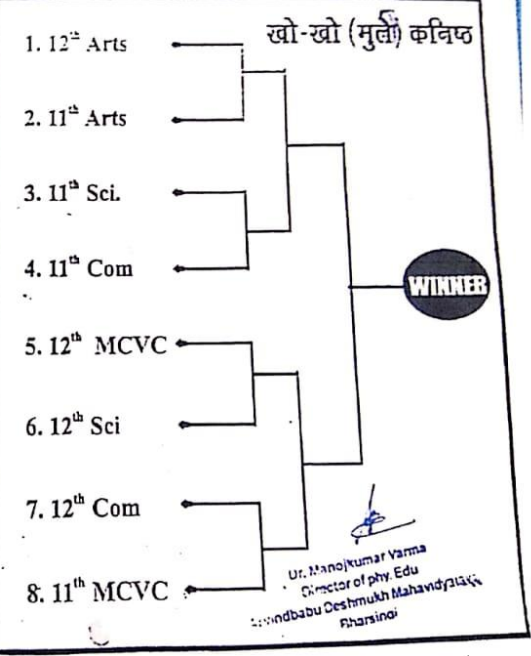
खो-खो (मुलीं) कनिष्ठ

1. $12^{th}$ Arts

2. $11^{th}$ Arts

3. $11^{th}$ Sci.

4. $11^{th}$ Com

5. $12^{th}$ MCVC

6. $12^{th}$ Sci

7. $12^{th}$ Com

8. $11^{th}$ MCVC

WINNER

Dr. Manojkumar Varma
Director of phy. Edu
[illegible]ndbabu Deshmukh Mahavidyalaya
Bharsingi